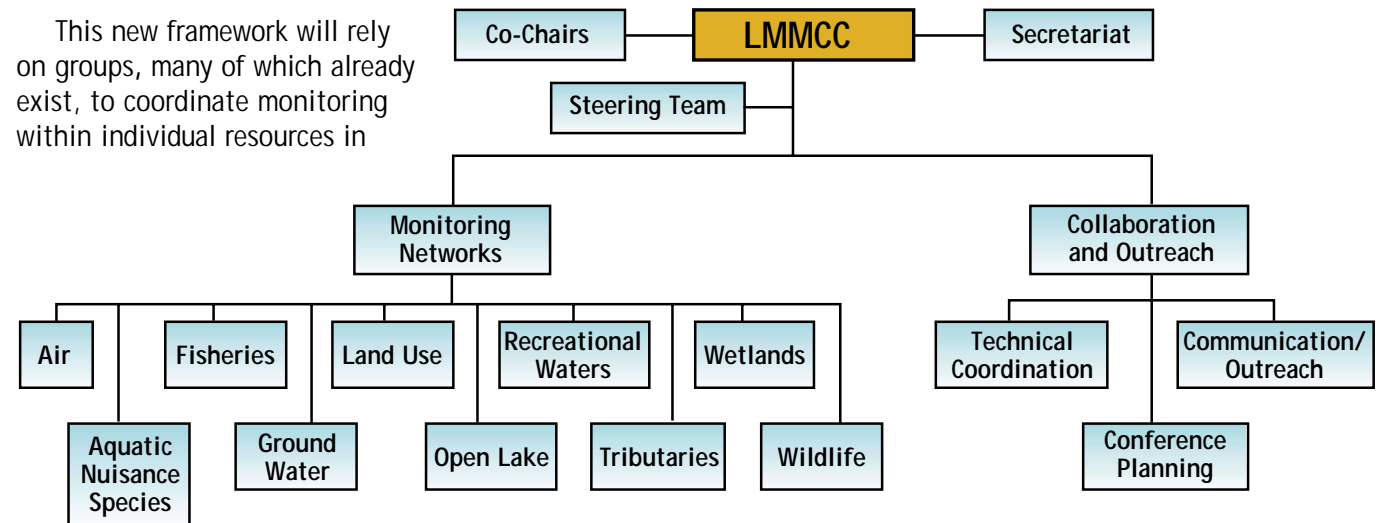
This new framework will rely on groups, many of which already exist, to coordinate monitoring within individual resources in

Co-Chairs

LMMCC

Secretariat

Steering Team

Monitoring Networks

Collaboration and Outreach

Air

Aquatic Nuisance Species

Fisheries

Ground Water

Land Use

Open Lake

Recreational Waters

Tributaries

Wetlands

Wildlife

Technical Coordination

Conference Planning

Communication/ Outreach